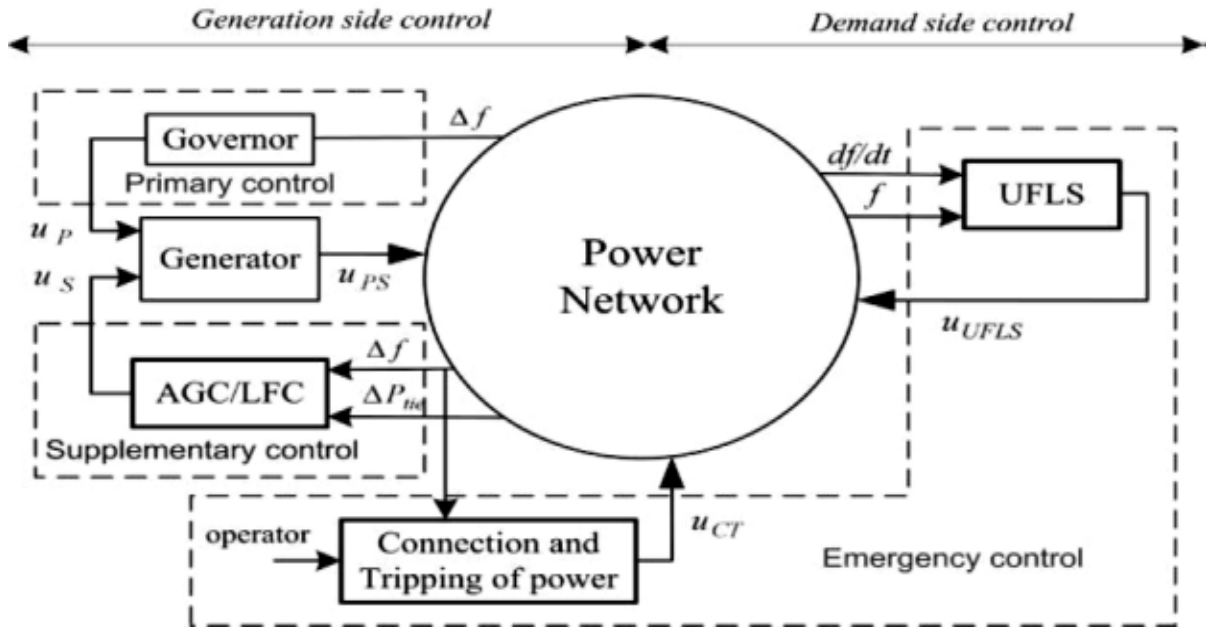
Generation side control

Demand side control

Governor

$\Delta f$

Primary control

$df/dt$

$f$

UFLS

$u_P$

Generator

$u_S$

$u_{PS}$

Power Network

$u_{UFLS}$

$\Delta f$

AGC/LFC

$\Delta P_{tie}$

Supplementary control

operator

Connection and Tripping of power

$u_{CT}$

Emergency control